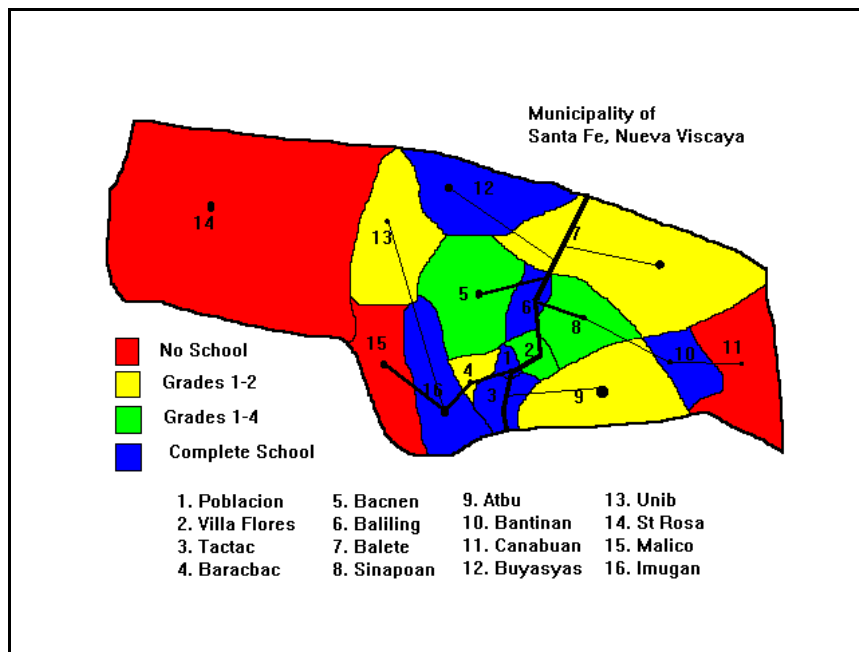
Municipality of
Santa Fe, Nueva Viscaya

14
13
12
7
5
6
8
15
4
1
2
16
3
9
10
11

No School
Grades 1-2
Grades 1-4
Complete School

1. Poblacion
2. Villa Flores
3. Tactac
4. Baracbac

5. Bacnen
6. Baliling
7. Balete
8. Sinapoan

9. Atbu
10. Bantinan
11. Canabuan
12. Buyasyas

13. Unib
14. St Rosa
15. Malico
16. Imugan